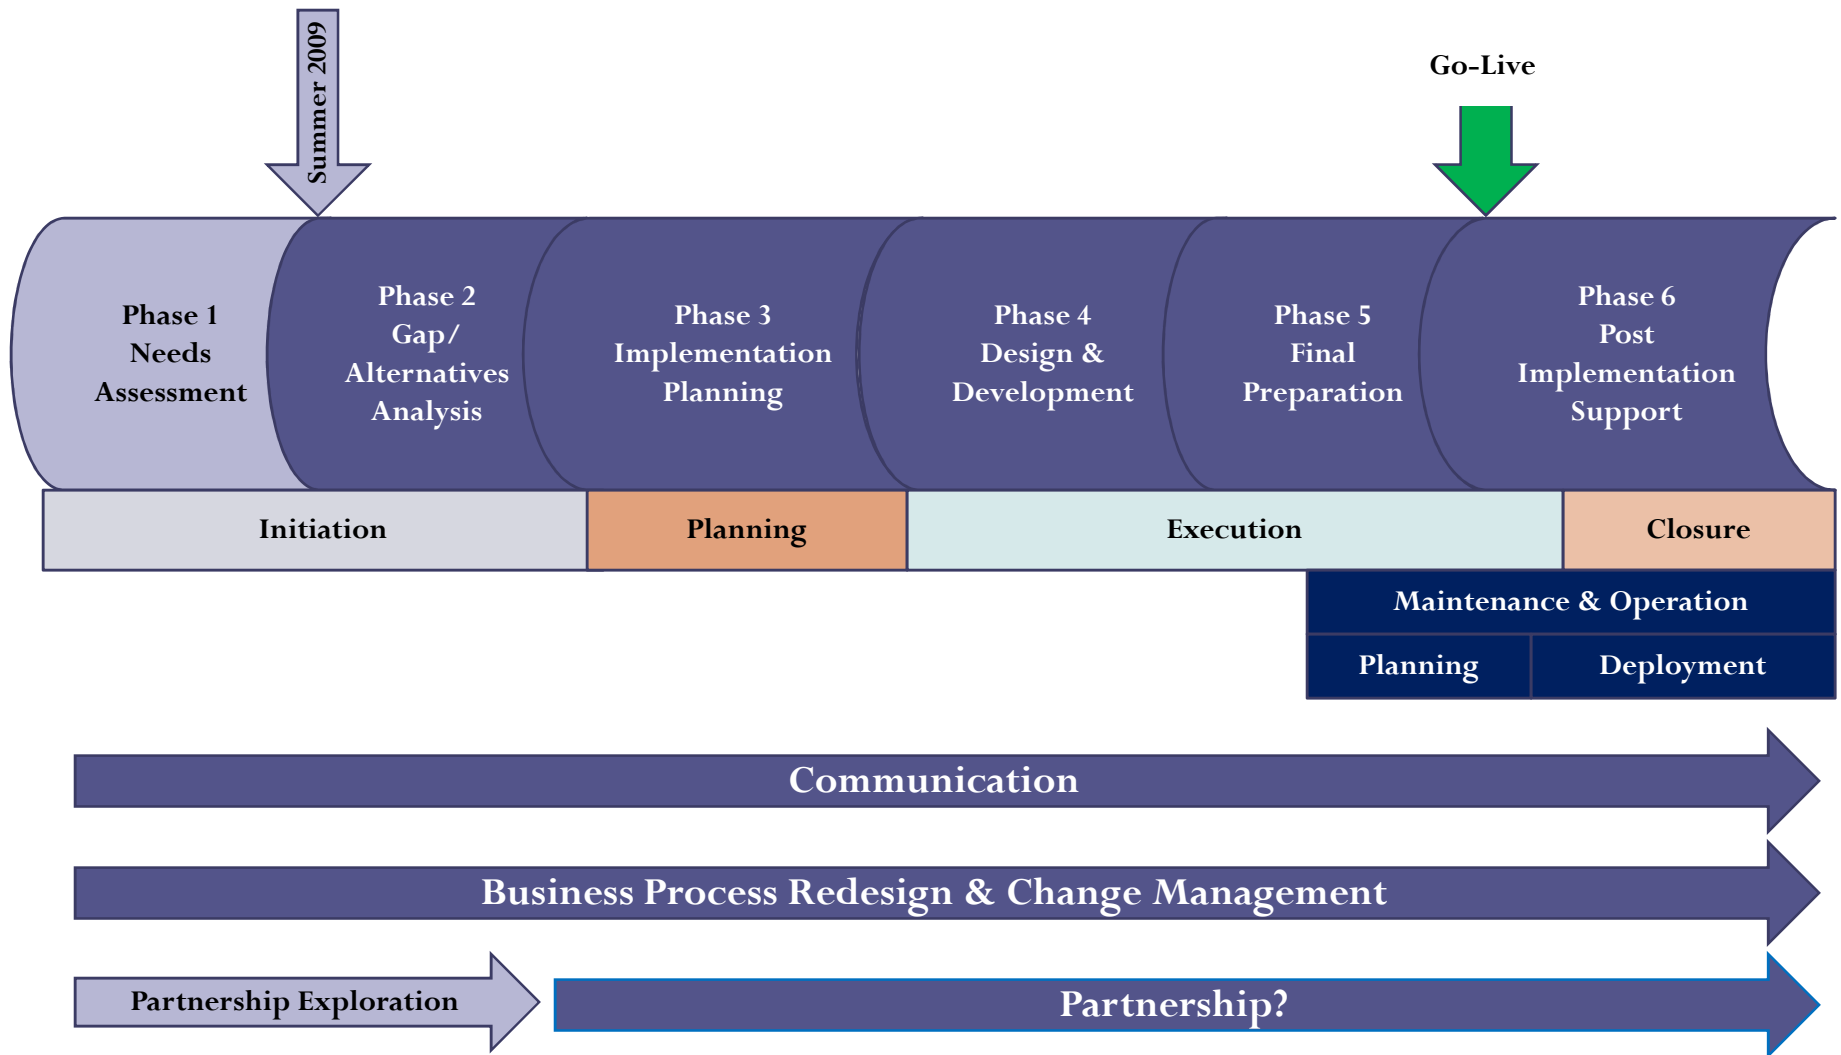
Summer 2009

Go-Live

Phase 1
Needs
Assessment

Phase 2
Gap/
Alternatives
Analysis

Phase 3
Implementation
Planning

Phase 4
Design &
Development

Phase 5
Final
Preparation

Phase 6
Post
Implementation
Support

| Initiation | Planning | Execution | Closure |
|---|---|---|---|

Maintenance & Operation

| Planning | Deployment |
|---|---|

Communication

Business Process Redesign & Change Management

Partnership Exploration

Partnership?